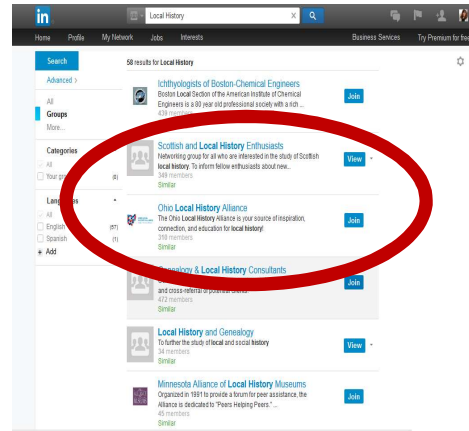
in Local History

Home Profile My Network Jobs Interests Business Services Try Premium for fre

Search

Advanced >

All
Groups
More...

Categories
All
Your gr (0)

Lang ges
All
English (67)
Spanish (1)
+ Add

58 results for Local History

Ichthyologists of Boston-Chemical Engineers
Boston Local Section of the American Institute of Chemical Engineers is a 80 year old professional society with a rich ...
439 members
Join

Scottish and Local History Enthusiasts
Networking group for all who are interested in the study of Scottish local history. To inform fellow enthusiasts about new...
349 members
Similar
View

Ohio Local History Alliance
The Ohio Local History Alliance is your source of inspiration, connection, and education for local history!
318 members
Similar
Join

Genealogy & Local History Consultants
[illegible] and cross-referral of potential clients
472 members
Similar
Join

Local History and Genealogy
To further the study of local and social history
34 members
Similar
View

Minnesota Alliance of Local History Museums
Organized in 1991 to provide a forum for peer assistance, the Alliance is dedicated to "Peers Helping Peers." ...
45 members
Similar
Join